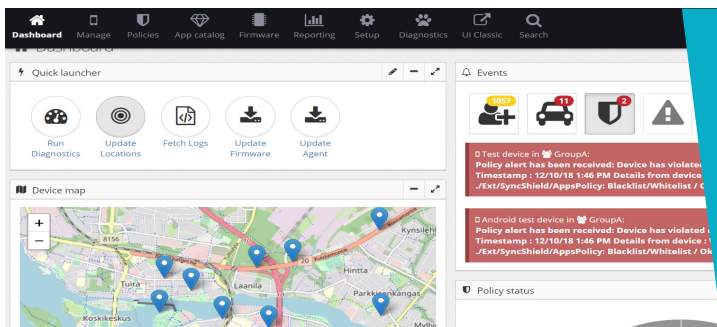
Dashboard Manage Policies App catalog Firmware Reporting Setup Diagnostics UI Classic Search

Dashboard

Quick launcher

Run Diagnostics

Update Locations

Fetch Logs

Update Firmware

Update Agent

Device map

+
−

8156

20

Kynsilehto

Hintta

Tuira

Laanila

Parkkisenkangas

Koskikeskus

Myllo

Events

1057

11

2

Test device in GroupA:
Policy alert has been received: Device has violated
Timestamp : 12/10/18 1:46 PM Details from device
./Ext/SyncShield/AppsPolicy: Blacklist/Whitelist / O

Android test device in GroupA:
Policy alert has been received: Device has violated
Timestamp : 12/10/18 1:46 PM Details from device :
./Ext/SyncShield/AppsPolicy: Blacklist/Whitelist / Ok

Policy status